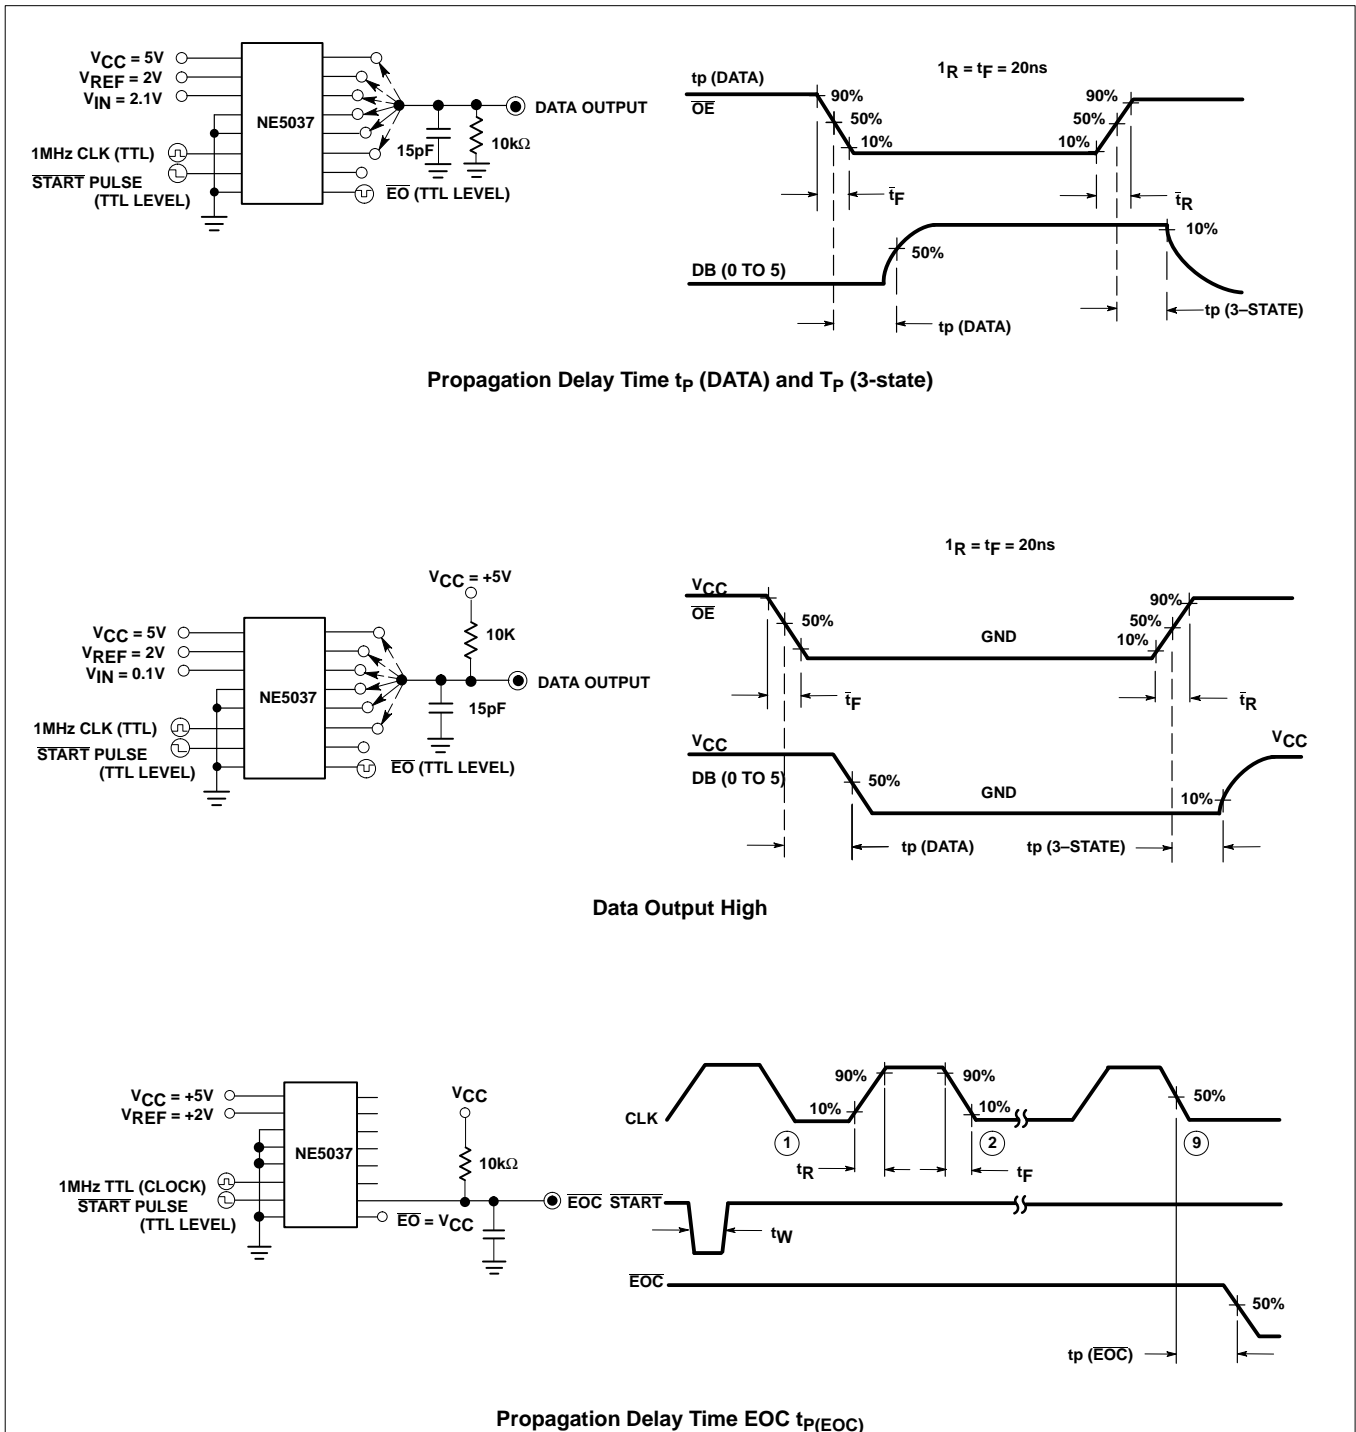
$V_{CC}$ = 5V
$V_{REF}$ = 2V
$V_{IN}$ = 2.1V
NE5037
1MHz CLK (TTL)
$\overline{START}$ PULSE (TTL LEVEL)
DATA OUTPUT
15pF
10kΩ
$\overline{EO}$ (TTL LEVEL)

$^1R = t_F$ = 20ns
tp (DATA)
$\overline{OE}$
90%
50%
10%
10%
50%
90%
$\bar{t}_F$
$\bar{t}_R$
10%
50%
DB (0 TO 5)
tp (DATA)
tp (3–STATE)

Propagation Delay Time $t_P$ (DATA) and $T_P$ (3-state)

$^1R = t_F$ = 20ns
$V_{CC}$ = +5V
10K
$V_{CC}$ = 5V
$V_{REF}$ = 2V
$V_{IN}$ = 0.1V
NE5037
DATA OUTPUT
15pF
1MHz CLK (TTL)
$\overline{START}$ PULSE (TTL LEVEL)
$\overline{EO}$ (TTL LEVEL)

$V_{CC}$
$\overline{OE}$
50%
GND
90%
50%
10%
$\bar{t}_F$
$\bar{t}_R$
$V_{CC}$
$V_{CC}$
DB (0 TO 5)
50%
GND
10%
tp (DATA)
tp (3–STATE)

Data Output High

$V_{CC}$ = +5V
$V_{REF}$ = +2V
NE5037
$V_{CC}$
10kΩ
1MHz TTL (CLOCK)
$\overline{START}$ PULSE (TTL LEVEL)
$\overline{EO}$ = $V_{CC}$
$\overline{EOC}$ $\overline{START}$

90%
90%
CLK
10%
10%
50%
1
2
9
$t_R$
$t_F$
$t_W$
$\overline{EOC}$
50%
tp ($\overline{EOC}$)

Propagation Delay Time EOC $t_{P(EOC)}$